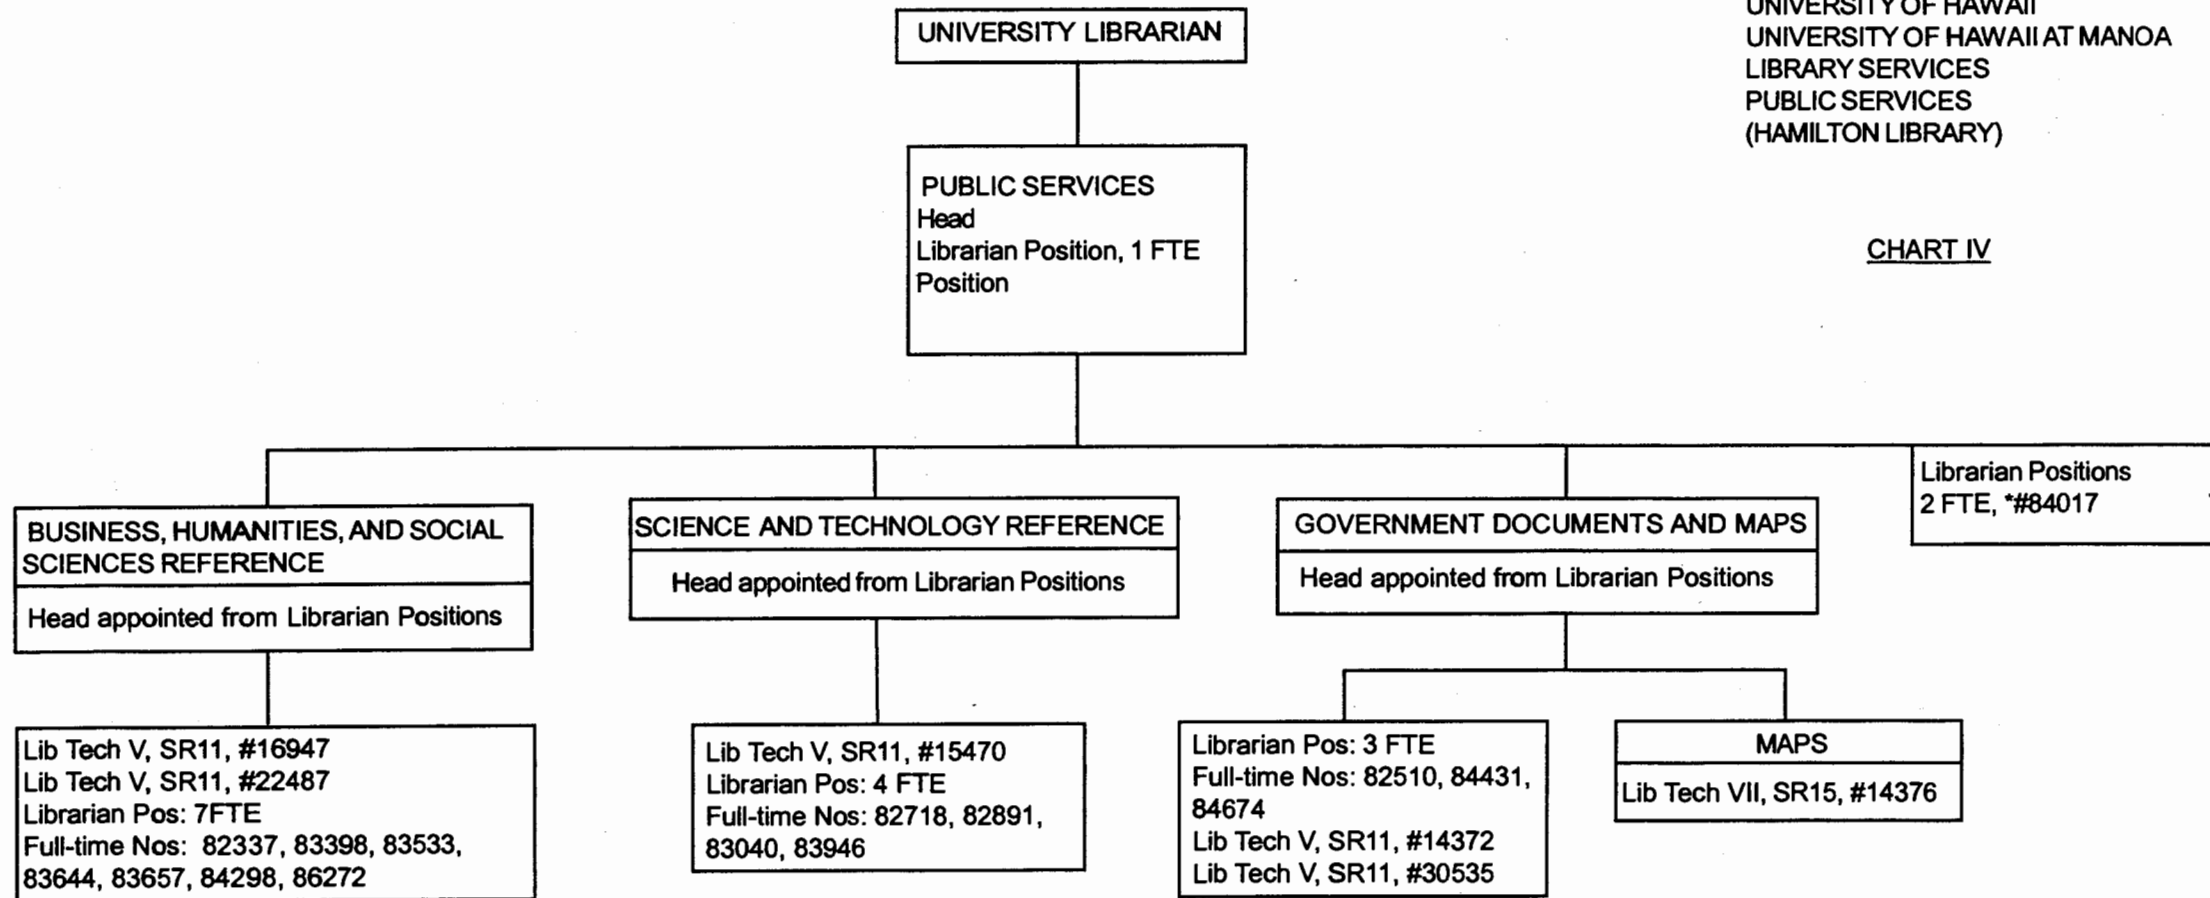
UNIVERSITY OF HAWAII
UNIVERSITY OF HAWAII AT MANOA
LIBRARY SERVICES
PUBLIC SERVICES
(HAMILTON LIBRARY)

CHART IV

UNIVERSITY LIBRARIAN

PUBLIC SERVICES
Head
Librarian Position, 1 FTE Position

BUSINESS, HUMANITIES, AND SOCIAL SCIENCES REFERENCE
Head appointed from Librarian Positions

SCIENCE AND TECHNOLOGY REFERENCE
Head appointed from Librarian Positions

GOVERNMENT DOCUMENTS AND MAPS
Head appointed from Librarian Positions

Librarian Positions
2 FTE, *#84017

Lib Tech V, SR11, #16947
Lib Tech V, SR11, #22487
Librarian Pos: 7FTE
Full-time Nos: 82337, 83398, 83533, 83644, 83657, 84298, 86272

Lib Tech V, SR11, #15470
Librarian Pos: 4 FTE
Full-time Nos: 82718, 82891, 83040, 83946

Librarian Pos: 3 FTE
Full-time Nos: 82510, 84431, 84674
Lib Tech V, SR11, #14372
Lib Tech V, SR11, #30535

MAPS
Lib Tech VII, SR15, #14376